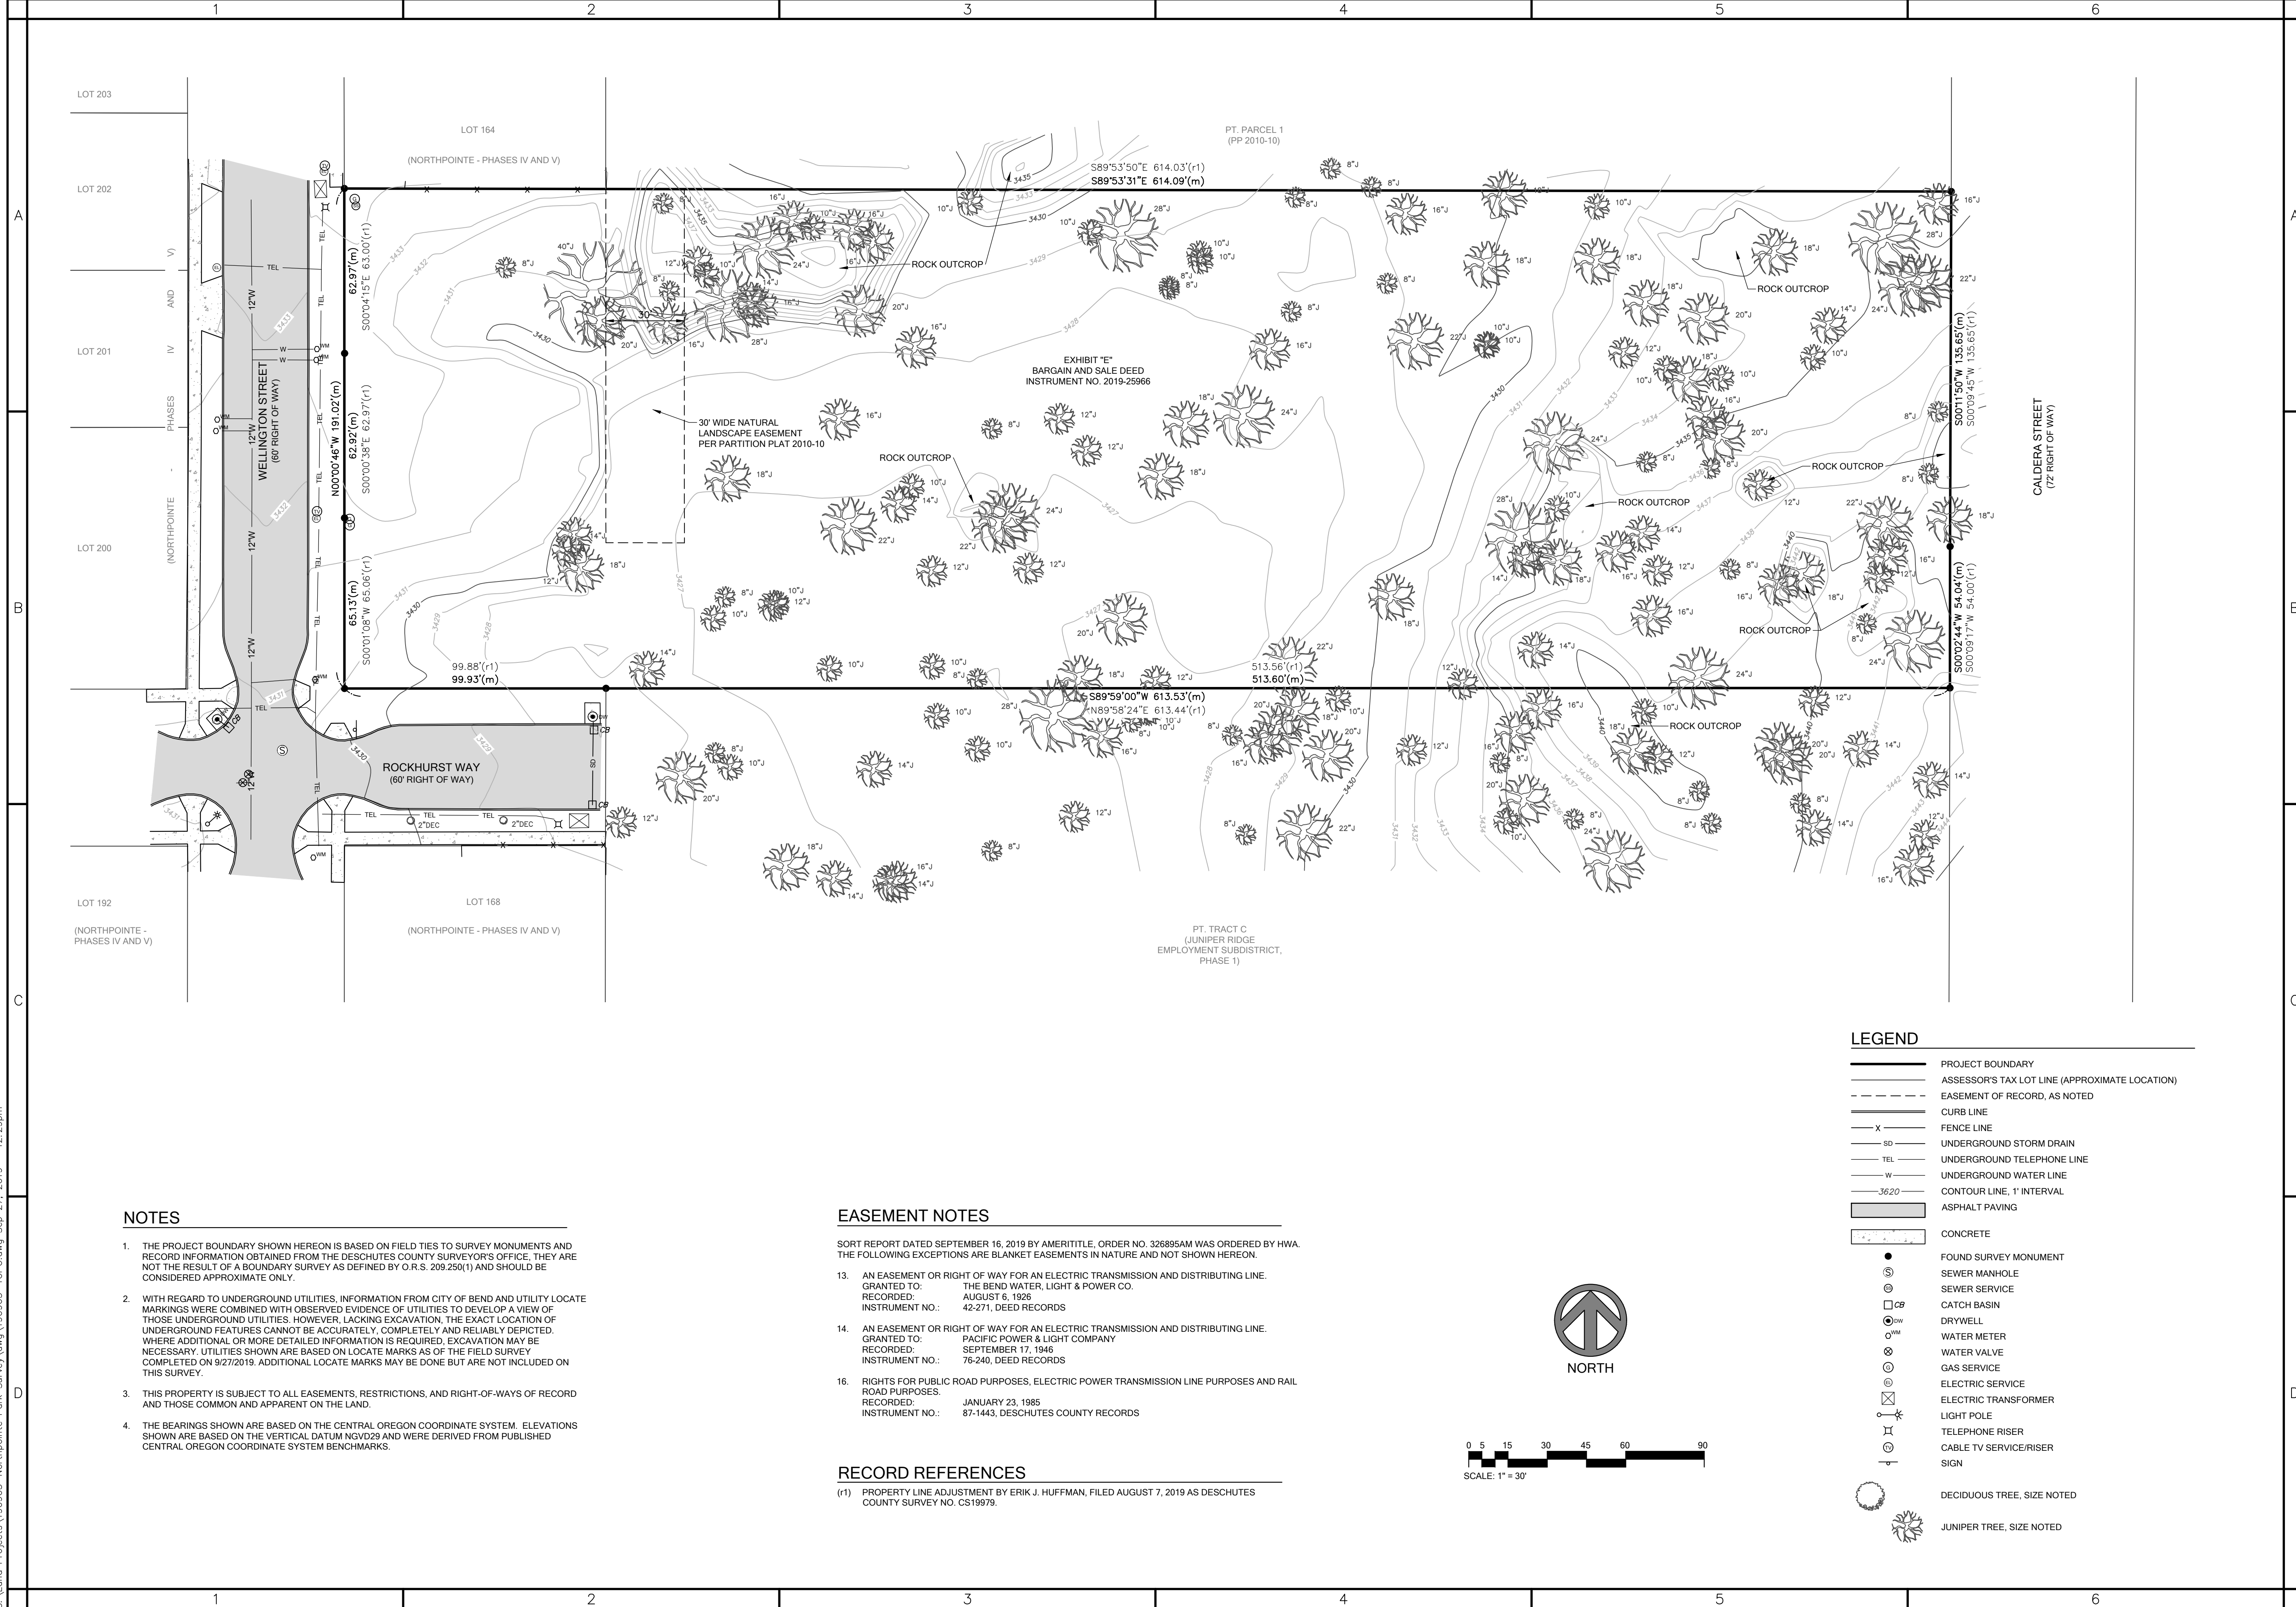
1 2 3 4 5 6

A B C D

LOT 203

LOT 202

LOT 201

LOT 200

(NORTHPOINTE - PHASES IV AND V)

LOT 164

(NORTHPOINTE - PHASES IV AND V)

PT. PARCEL 1
(PP 2010-10)

S89°53'50"E 614.03'(r1)
S89°53'31"E 614.09'(m)

WELLINGTON STREET
(60' RIGHT OF WAY)

12"W

TEL

W

62.97'(m)
S00°04'15"E 63.00'(r1)

N00°00'46"W 191.02'(m)
62.92'(m)
S00°00'38"E 62.97'(r1)

65.13'(m)
S00°01'08"W 65.06'(r1)

ROCK OUTCROP

30' WIDE NATURAL
LANDSCAPE EASEMENT
PER PARTITION PLAT 2010-10

EXHIBIT "E"
BARGAIN AND SALE DEED
INSTRUMENT NO. 2019-25966

ROCK OUTCROP

ROCK OUTCROP

ROCK OUTCROP

ROCK OUTCROP

ROCK OUTCROP

ROCK OUTCROP

S00°11'50"W 135.65'(m)
S00°09'45"W 135.65'(r1)

S00°02'44"W 54.04'(m)
S00°09'17"W 54.00'(r1)

CALDERA STREET
(72' RIGHT OF WAY)

99.88'(r1)
99.93'(m)

513.56'(r1)
513.60'(m)

S89°59'00"W 613.53'(m)
N89°58'24"E 613.44'(r1)

ROCKHURST WAY
(60' RIGHT OF WAY)

2"DEC

LOT 192

(NORTHPOINTE - PHASES IV AND V)

LOT 168

(NORTHPOINTE - PHASES IV AND V)

PT. TRACT C
(JUNIPER RIDGE
EMPLOYMENT SUBDISTRICT,
PHASE 1)

LEGEND

PROJECT BOUNDARY
ASSESSOR'S TAX LOT LINE (APPROXIMATE LOCATION)
EASEMENT OF RECORD, AS NOTED
CURB LINE
FENCE LINE
UNDERGROUND STORM DRAIN
UNDERGROUND TELEPHONE LINE
UNDERGROUND WATER LINE
3620 CONTOUR LINE, 1' INTERVAL
ASPHALT PAVING
CONCRETE
FOUND SURVEY MONUMENT
SEWER MANHOLE
SEWER SERVICE
CATCH BASIN
DRYWELL
WATER METER
WATER VALVE
GAS SERVICE
ELECTRIC SERVICE
ELECTRIC TRANSFORMER
LIGHT POLE
TELEPHONE RISER
CABLE TV SERVICE/RISER
SIGN
DECIDUOUS TREE, SIZE NOTED
JUNIPER TREE, SIZE NOTED

NOTES

1. THE PROJECT BOUNDARY SHOWN HEREON IS BASED ON FIELD TIES TO SURVEY MONUMENTS AND RECORD INFORMATION OBTAINED FROM THE DESCHUTES COUNTY SURVEYOR'S OFFICE, THEY ARE NOT THE RESULT OF A BOUNDARY SURVEY AS DEFINED BY O.R.S. 209.250(1) AND SHOULD BE CONSIDERED APPROXIMATE ONLY.

2. WITH REGARD TO UNDERGROUND UTILITIES, INFORMATION FROM CITY OF BEND AND UTILITY LOCATE MARKINGS WERE COMBINED WITH OBSERVED EVIDENCE OF UTILITIES TO DEVELOP A VIEW OF THOSE UNDERGROUND UTILITIES. HOWEVER, LACKING EXCAVATION, THE EXACT LOCATION OF UNDERGROUND FEATURES CANNOT BE ACCURATELY, COMPLETELY AND RELIABLY DEPICTED. WHERE ADDITIONAL OR MORE DETAILED INFORMATION IS REQUIRED, EXCAVATION MAY BE NECESSARY. UTILITIES SHOWN ARE BASED ON LOCATE MARKS AS OF THE FIELD SURVEY COMPLETED ON 9/27/2019. ADDITIONAL LOCATE MARKS MAY BE DONE BUT ARE NOT INCLUDED ON THIS SURVEY.

3. THIS PROPERTY IS SUBJECT TO ALL EASEMENTS, RESTRICTIONS, AND RIGHT-OF-WAYS OF RECORD AND THOSE COMMON AND APPARENT ON THE LAND.

4. THE BEARINGS SHOWN ARE BASED ON THE CENTRAL OREGON COORDINATE SYSTEM. ELEVATIONS SHOWN ARE BASED ON THE VERTICAL DATUM NGVD29 AND WERE DERIVED FROM PUBLISHED CENTRAL OREGON COORDINATE SYSTEM BENCHMARKS.

EASEMENT NOTES

SORT REPORT DATED SEPTEMBER 16, 2019 BY AMERITITLE, ORDER NO. 326895AM WAS ORDERED BY HWA. THE FOLLOWING EXCEPTIONS ARE BLANKET EASEMENTS IN NATURE AND NOT SHOWN HEREON.

13. AN EASEMENT OR RIGHT OF WAY FOR AN ELECTRIC TRANSMISSION AND DISTRIBUTING LINE.
GRANTED TO: THE BEND WATER, LIGHT & POWER CO.
RECORDED: AUGUST 6, 1926
INSTRUMENT NO.: 42-271, DEED RECORDS

14. AN EASEMENT OR RIGHT OF WAY FOR AN ELECTRIC TRANSMISSION AND DISTRIBUTING LINE.
GRANTED TO: PACIFIC POWER & LIGHT COMPANY
RECORDED: SEPTEMBER 17, 1946
INSTRUMENT NO.: 76-240, DEED RECORDS

16. RIGHTS FOR PUBLIC ROAD PURPOSES, ELECTRIC POWER TRANSMISSION LINE PURPOSES AND RAIL ROAD PURPOSES.
RECORDED: JANUARY 23, 1985
INSTRUMENT NO.: 87-1443, DESCHUTES COUNTY RECORDS

RECORD REFERENCES

(r1) PROPERTY LINE ADJUSTMENT BY ERIK J. HUFFMAN, FILED AUGUST 7, 2019 AS DESCHUTES COUNTY SURVEY NO. CS19979.

NORTH

0 5 15 30 45 60 90
SCALE: 1" = 30'